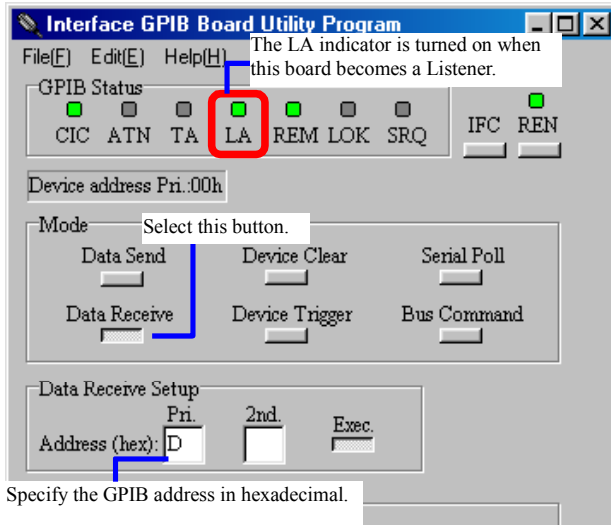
Interface GPIB Board Utility Program

File(F) Edit(E) Help(H)

The LA indicator is turned on when this board becomes a Listener.

GPIB Status

CIC ATN TA LA REM LOK SRQ

IFC REN

Device address Pri.:00h

Mode

Select this button.

Data Send

Device Clear

Serial Poll

Data Receive

Device Trigger

Bus Command

Data Receive Setup

Pri.

2nd.

Address (hex): D

Exec.

Specify the GPIB address in hexadecimal.